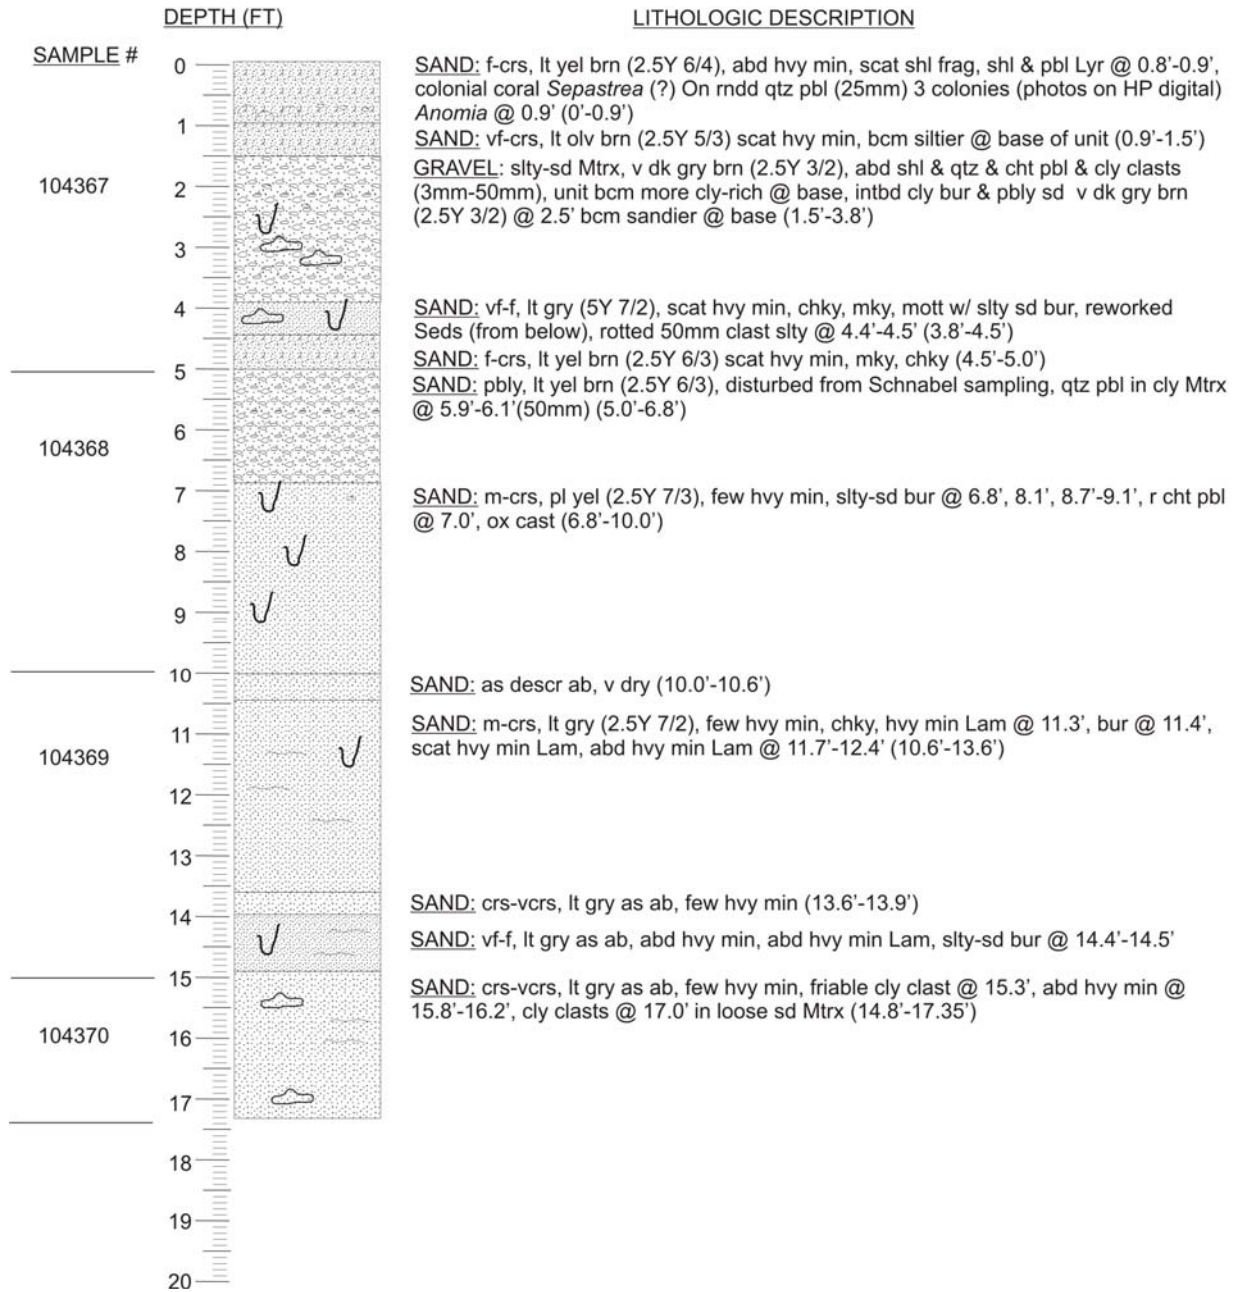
DEPTH (FT)

LITHOLOGIC DESCRIPTION

SAMPLE #

0

1

2

3

4

5

6

7

8

9

10

11

12

13

14

15

16

17

18

19

20

104367

104368

104369

104370

SAND: f-crs, lt yel brn (2.5Y 6/4), abd hvy min, scat shl frag, shl & pbl Lyr @ 0.8'-0.9', colonial coral Sepastrea (?) On rndd qtz pbl (25mm) 3 colonies (photos on HP digital) Anomia @ 0.9' (0'-0.9')

SAND: vf-crs, lt olv brn (2.5Y 5/3) scat hvy min, bcm siltier @ base of unit (0.9'-1.5')

GRAVEL: slty-sd Mtrx, v dk gry brn (2.5Y 3/2), abd shl & qtz & cht pbl & cly clasts (3mm-50mm), unit bcm more cly-rich @ base, intbd cly bur & pbly sd v dk gry brn (2.5Y 3/2) @ 2.5' bcm sandier @ base (1.5'-3.8')

SAND: vf-f, lt gry (5Y 7/2), scat hvy min, chky, mky, mott w/ slty sd bur, reworked Seds (from below), rotted 50mm clast slty @ 4.4'-4.5' (3.8'-4.5')

SAND: f-crs, lt yel brn (2.5Y 6/3) scat hvy min, mky, chky (4.5'-5.0')

SAND: pbly, lt yel brn (2.5Y 6/3), disturbed from Schnabel sampling, qtz pbl in cly Mtrx @ 5.9'-6.1'(50mm) (5.0'-6.8')

SAND: m-crs, pl yel (2.5Y 7/3), few hvy min, slty-sd bur @ 6.8', 8.1', 8.7'-9.1', r cht pbl @ 7.0', ox cast (6.8'-10.0')

SAND: as descr ab, v dry (10.0'-10.6')

SAND: m-crs, lt gry (2.5Y 7/2), few hvy min, chky, hvy min Lam @ 11.3', bur @ 11.4', scat hvy min Lam, abd hvy min Lam @ 11.7'-12.4' (10.6'-13.6')

SAND: crs-vcrs, lt gry as ab, few hvy min (13.6'-13.9')

SAND: vf-f, lt gry as ab, abd hvy min, abd hvy min Lam, slty-sd bur @ 14.4'-14.5'

SAND: crs-vcrs, lt gry as ab, few hvy min, friable cly clast @ 15.3', abd hvy min @ 15.8'-16.2', cly clasts @ 17.0' in loose sd Mtrx (14.8'-17.35')